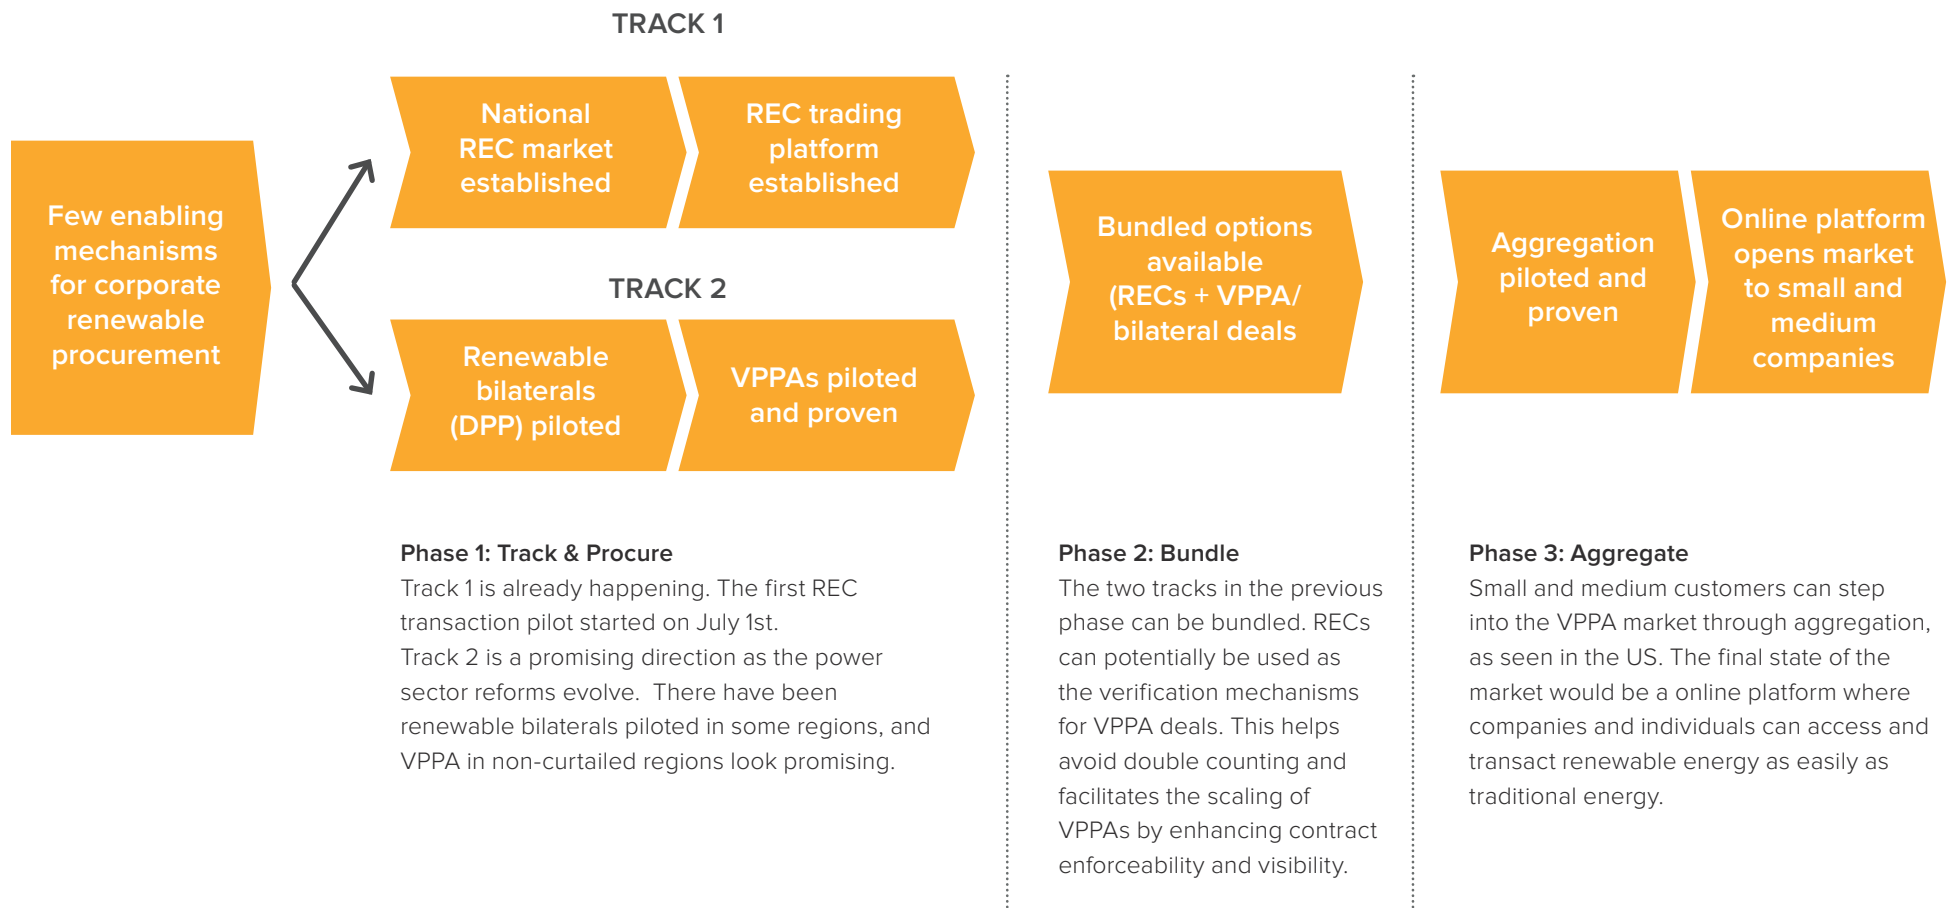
Few enabling mechanisms for corporate renewable procurement

TRACK 1

National REC market established

REC trading platform established

TRACK 2

Renewable bilaterals (DPP) piloted

VPPAs piloted and proven

Bundled options available (RECs + VPPA/ bilateral deals

Aggregation piloted and proven

Online platform opens market to small and medium companies

Phase 1: Track & Procure
Track 1 is already happening. The first REC transaction pilot started on July 1st.
Track 2 is a promising direction as the power sector reforms evolve. There have been renewable bilaterals piloted in some regions, and VPPA in non-curtailed regions look promising.

Phase 2: Bundle
The two tracks in the previous phase can be bundled. RECs can potentially be used as the verification mechanisms for VPPA deals. This helps avoid double counting and facilitates the scaling of VPPAs by enhancing contract enforceability and visibility.

Phase 3: Aggregate
Small and medium customers can step into the VPPA market through aggregation, as seen in the US. The final state of the market would be a online platform where companies and individuals can access and transact renewable energy as easily as traditional energy.